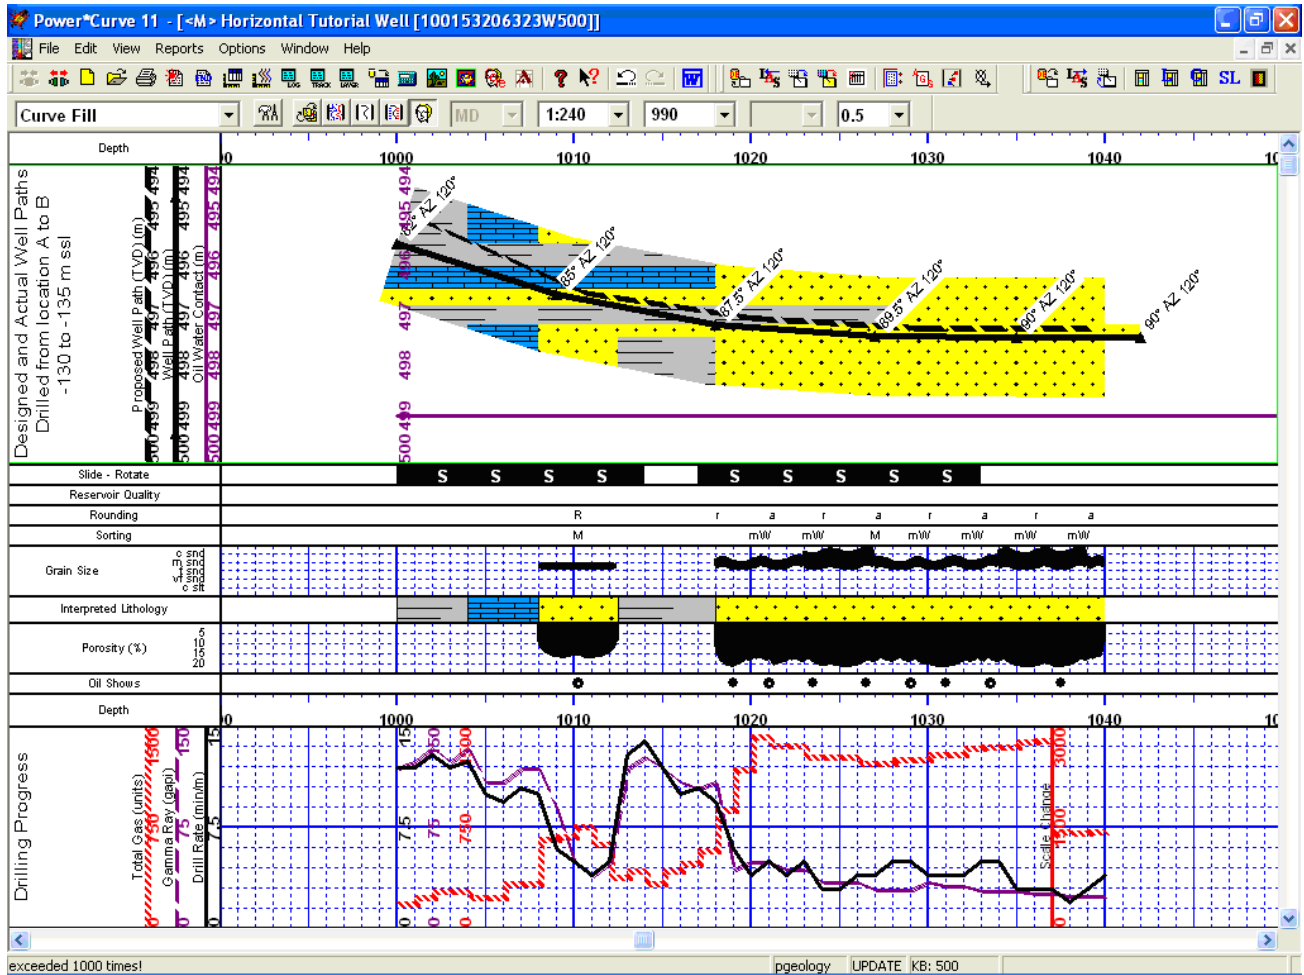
Power*Curve 11 - [<M> Horizontal Tutorial Well [100153206323W500]]

File Edit View Reports Options Window Help

Curve Fill | MD | 1:240 | 990 | 0.5

Depth | 1000 | 1010 | 1020 | 1030 | 1040

Designed and Actual Well Paths Drilled from location A to B -130 to -135 m ssl

Proposed Well Path (TVD) (m) 494 495 496 497 498 499 500

Well Path (TVD) (m) 494 495 496 497 498 499 500

Oil Water Contact (m) 494 495 496 497 498 499 500

494 495 496 497 498 499 500

82° AZ 120°
85° AZ 120°
87.5° AZ 120°
89.5° AZ 120°
90° AZ 120°
90° AZ 120°

Slide - Rotate | S S S S S S S S S

Reservoir Quality

Rounding | R r a r a r a r a

Sorting | M mW mW M mW mW mW mW

Grain Size | c snd m snd f snd vf snd c slt

Interpreted Lithology

Porosity (%) | 5 10 15 20

Oil Shows

Depth | 1000 | 1010 | 1020 | 1030 | 1040

Drilling Progress

Total Gas (units) 0 750 1500
Gamma Ray (gapi) 0 75 150
Drill Rate (min/m) 0 7.5 15

0 7.5 15
0 75 150
0 750 1500

Scale Change 0 1500 3000

exceeded 1000 times! | pgeology | UPDATE | KB: 500